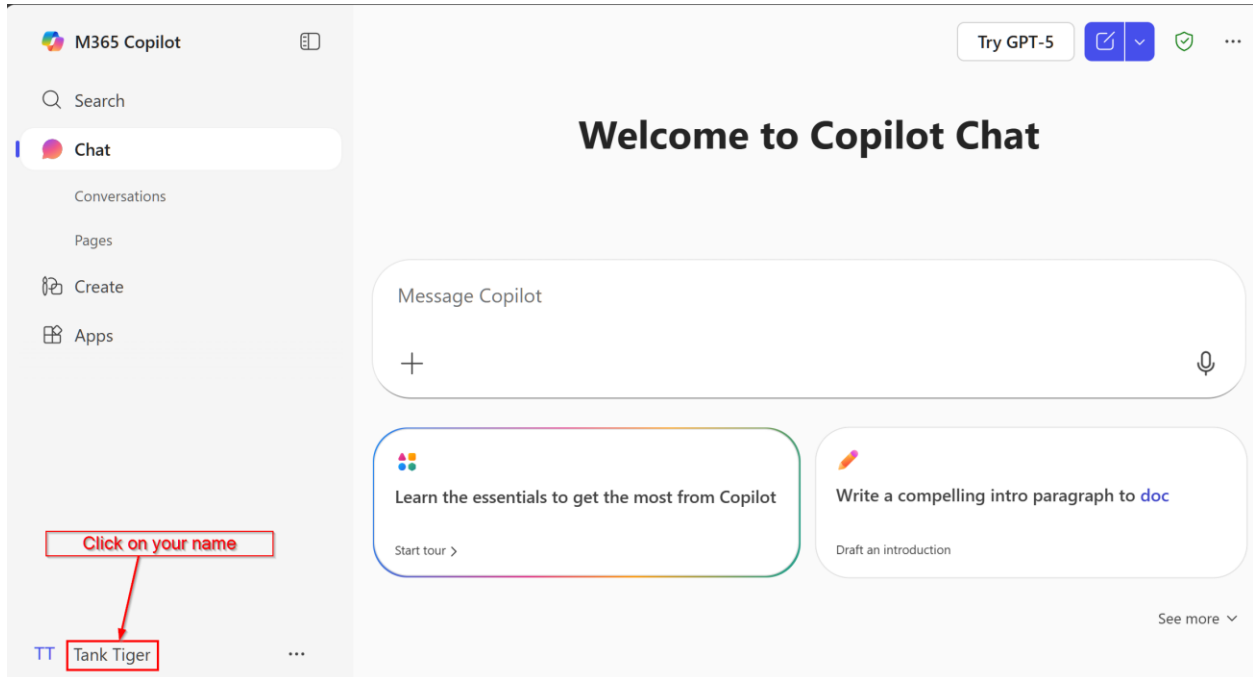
M365 Copilot

Search

Chat

Conversations

Pages

Create

Apps

Click on your name

TT Tank Tiger ...

Try GPT-5

Welcome to Copilot Chat

Message Copilot

+

Learn the essentials to get the most from Copilot

Start tour >

Write a compelling intro paragraph to doc

Draft an introduction

See more